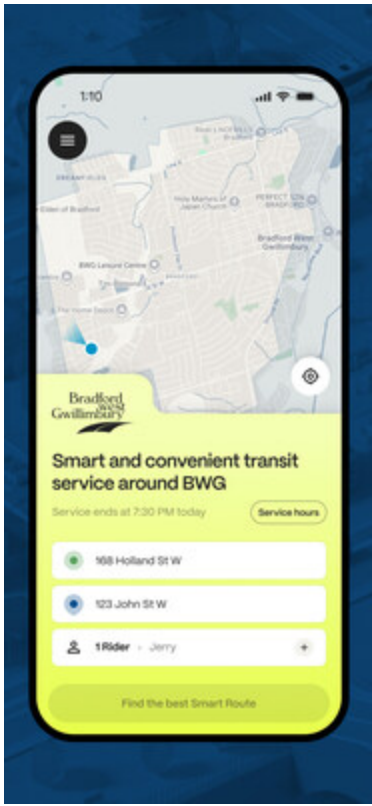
1:10

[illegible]
DREAMFIELDS
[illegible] Elden of Bradford
Holy Martyrs of Japan Church
PERFECT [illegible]
Bradford West Gwillimbury
BWG Leisure Centre
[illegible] The Home Depot

Bradford West Gwillimbury

Smart and convenient transit service around BWG

Service ends at 7:30 PM today

Service hours

168 Holland St W

123 John St W

1 Rider · Jerry

+

Find the best Smart Route